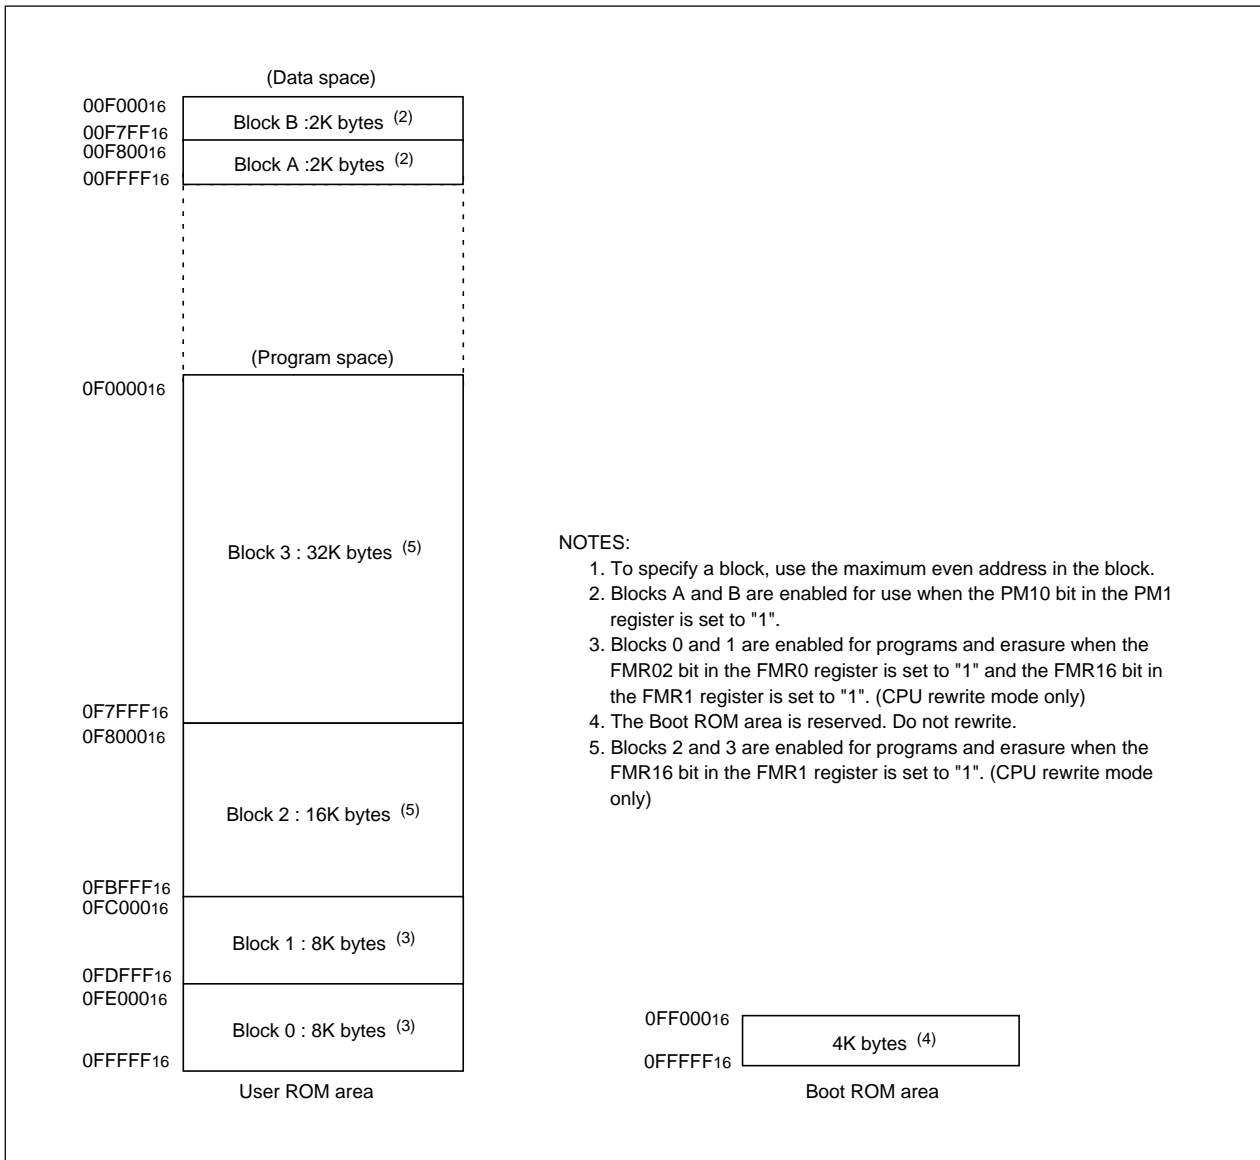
(Data space)

$00F000_{16}$
Block B :2K bytes $^{(2)}$
$00F7FF_{16}$
$00F800_{16}$
Block A :2K bytes $^{(2)}$
$00FFFF_{16}$

(Program space)

$0F0000_{16}$
Block 3 : 32K bytes $^{(5)}$
$0F7FFF_{16}$
$0F8000_{16}$
Block 2 : 16K bytes $^{(5)}$
$0FBFFF_{16}$
$0FC000_{16}$
Block 1 : 8K bytes $^{(3)}$
$0FDFFF_{16}$
$0FE000_{16}$
Block 0 : 8K bytes $^{(3)}$
$0FFFFF_{16}$

User ROM area

NOTES:
1. To specify a block, use the maximum even address in the block.
2. Blocks A and B are enabled for use when the PM10 bit in the PM1 register is set to "1".
3. Blocks 0 and 1 are enabled for programs and erasure when the FMR02 bit in the FMR0 register is set to "1" and the FMR16 bit in the FMR1 register is set to "1". (CPU rewrite mode only)
4. The Boot ROM area is reserved. Do not rewrite.
5. Blocks 2 and 3 are enabled for programs and erasure when the FMR16 bit in the FMR1 register is set to "1". (CPU rewrite mode only)

$0FF000_{16}$
4K bytes $^{(4)}$
$0FFFFF_{16}$

Boot ROM area